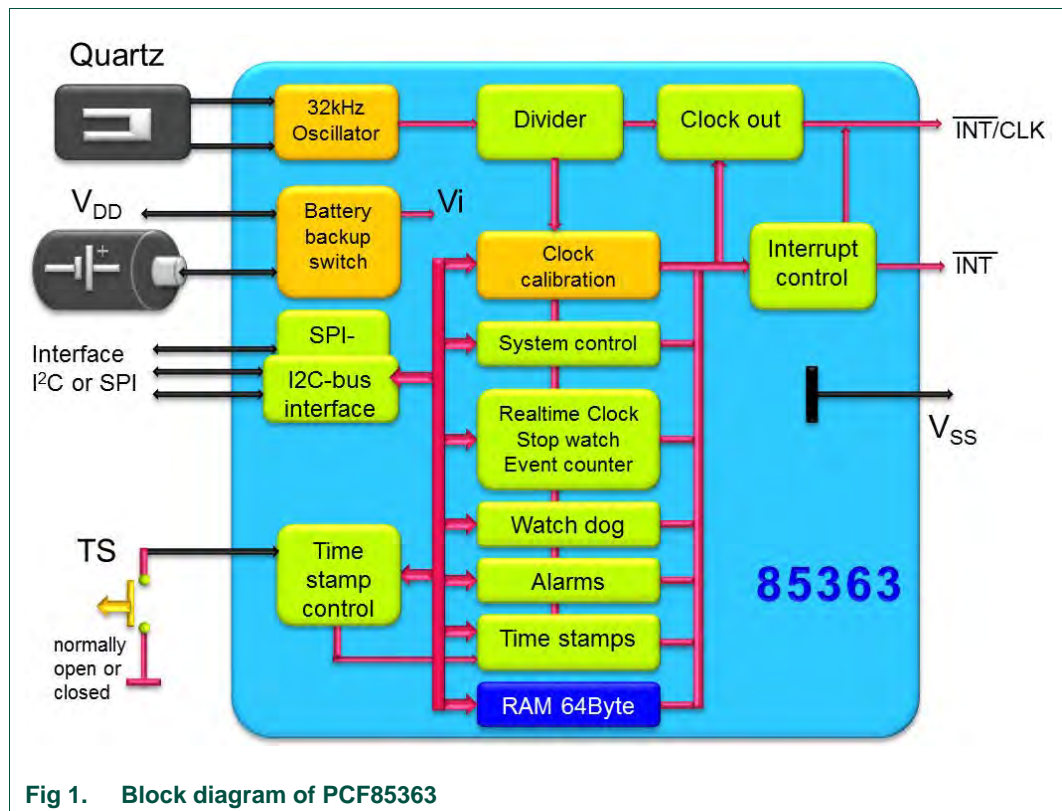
Quartz

32kHz Oscillator

Divider

Clock out

$\overline{INT}$/CLK

$V_{DD}$

Battery backup switch

Vi

Clock calibration

Interrupt control

$\overline{INT}$

SPI-

Interface $I^2C$ or SPI

I2C-bus interface

System control

Realtime Clock Stop watch Event counter

$V_{SS}$

Watch dog

TS

Time stamp control

Alarms

85363

normally open or closed

Time stamps

RAM 64Byte

Fig 1. Block diagram of PCF85363